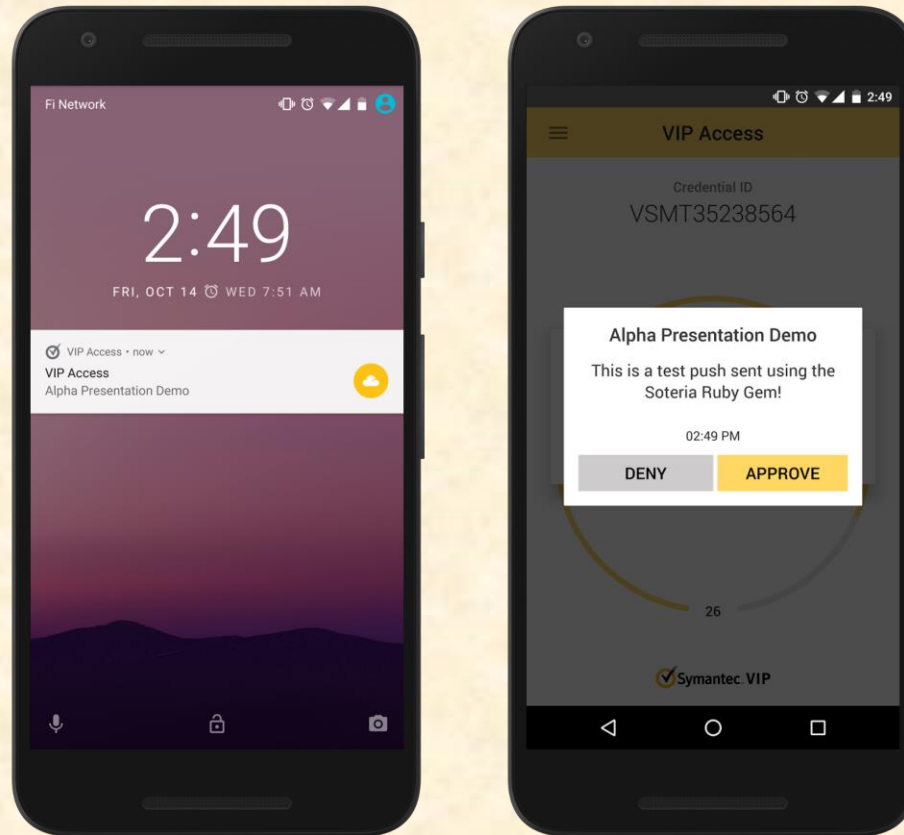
Fi Network

2:49

FRI, OCT 14 WED 7:51 AM

VIP Access • now

VIP Access

Alpha Presentation Demo

2:49

VIP Access

Credential ID

VSMT35238564

Alpha Presentation Demo

This is a test push sent using the Soteria Ruby Gem!

02:49 PM

DENY

APPROVE

26

Symantec. VIP